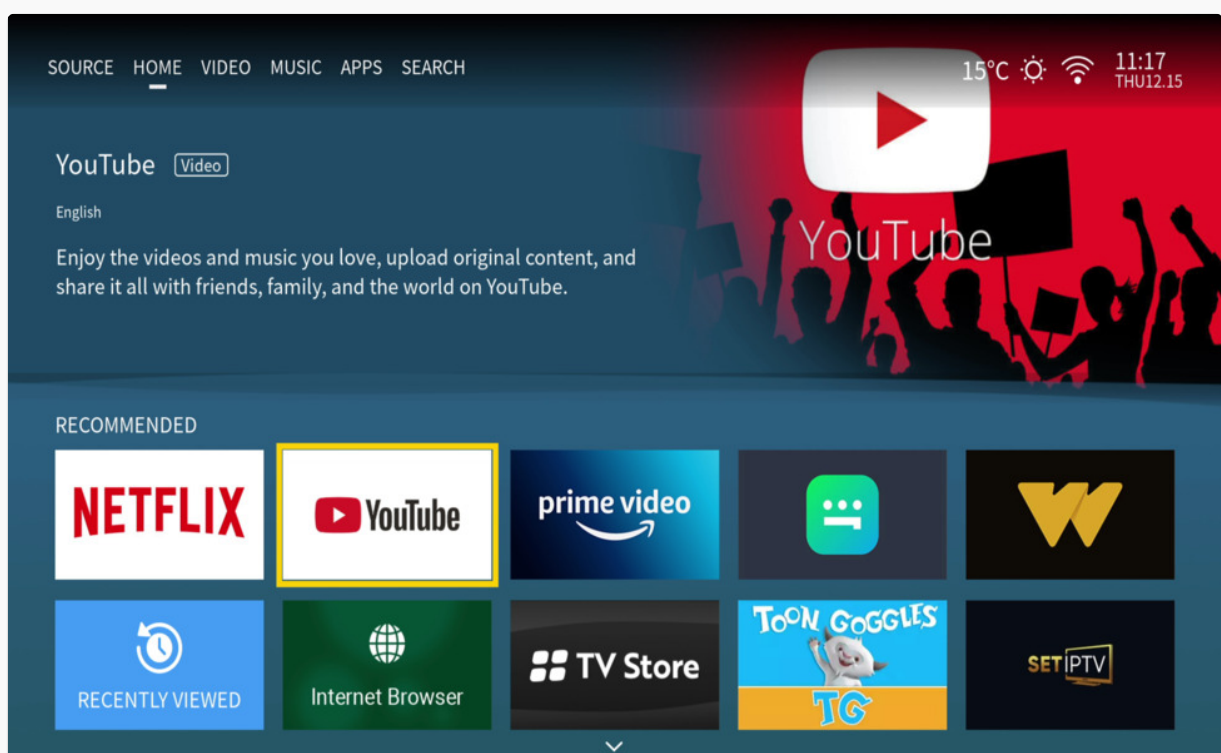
SOURCE HOME VIDEO MUSIC APPS SEARCH

15°C 11:17 THU12.15

YouTube Video

English

Enjoy the videos and music you love, upload original content, and share it all with friends, family, and the world on YouTube.

YouTube

RECOMMENDED

NETFLIX

YouTube

prime video

RECENTLY VIEWED

Internet Browser

TV Store

TOON GOGGLES TG

SET IPTV